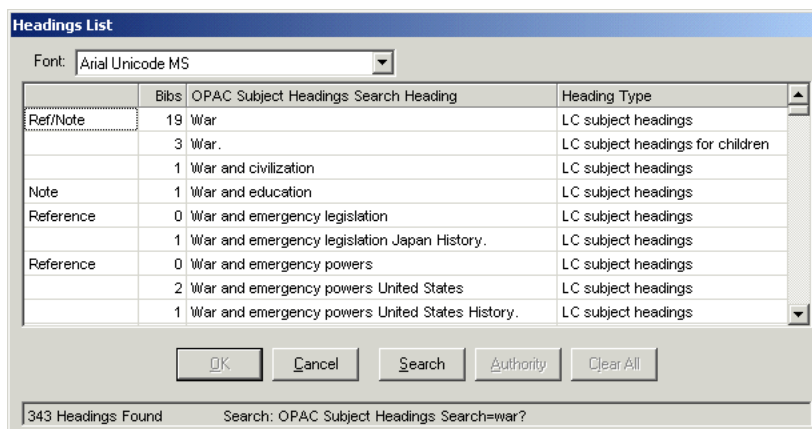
Headings List

Font: Arial Unicode MS

| | Bibs | OPAC Subject Headings Search Heading | Heading Type |
|---|---|---|---|
| Ref/Note | 19 | War | LC subject headings |
| | 3 | War. | LC subject headings for children |
| | 1 | War and civilization | LC subject headings |
| Note | 1 | War and education | LC subject headings |
| Reference | 0 | War and emergency legislation | LC subject headings |
| | 1 | War and emergency legislation Japan History. | LC subject headings |
| Reference | 0 | War and emergency powers | LC subject headings |
| | 2 | War and emergency powers United States | LC subject headings |
| | 1 | War and emergency powers United States History. | LC subject headings |

OK Cancel Search Authority Clear All

343 Headings Found Search: OPAC Subject Headings Search=war?